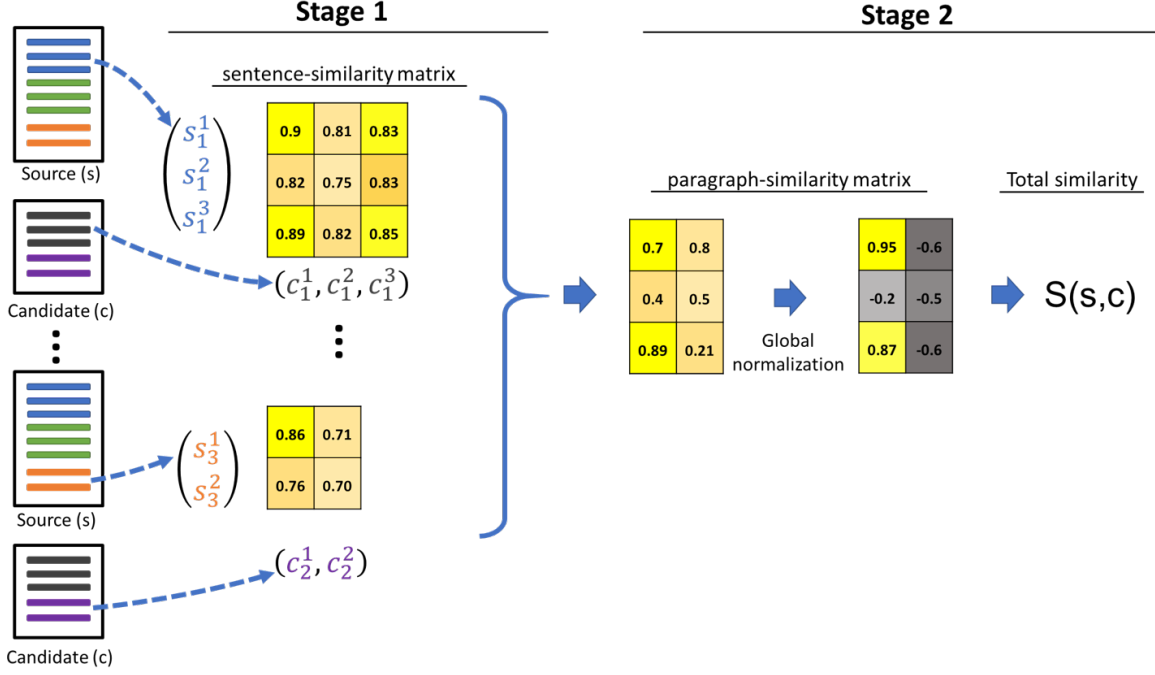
Stage 1

Stage 2

sentence-similarity matrix

Source (s)

$\begin{pmatrix} s_1^1 \\ s_1^2 \\ s_1^3 \end{pmatrix}$

| 0.9 | 0.81 | 0.83 |
|---|---|---|
| 0.82 | 0.75 | 0.83 |
| 0.89 | 0.82 | 0.85 |

Candidate (c)

$(c_1^1, c_1^2, c_1^3)$

Source (s)

$\begin{pmatrix} s_3^1 \\ s_3^2 \end{pmatrix}$

| 0.86 | 0.71 |
|---|---|
| 0.76 | 0.70 |

Candidate (c)

$(c_2^1, c_2^2)$

paragraph-similarity matrix

| 0.7 | 0.8 |
|---|---|
| 0.4 | 0.5 |
| 0.89 | 0.21 |

Global normalization

| 0.95 | -0.6 |
|---|---|
| -0.2 | -0.5 |
| 0.87 | -0.6 |

Total similarity

S(s,c)